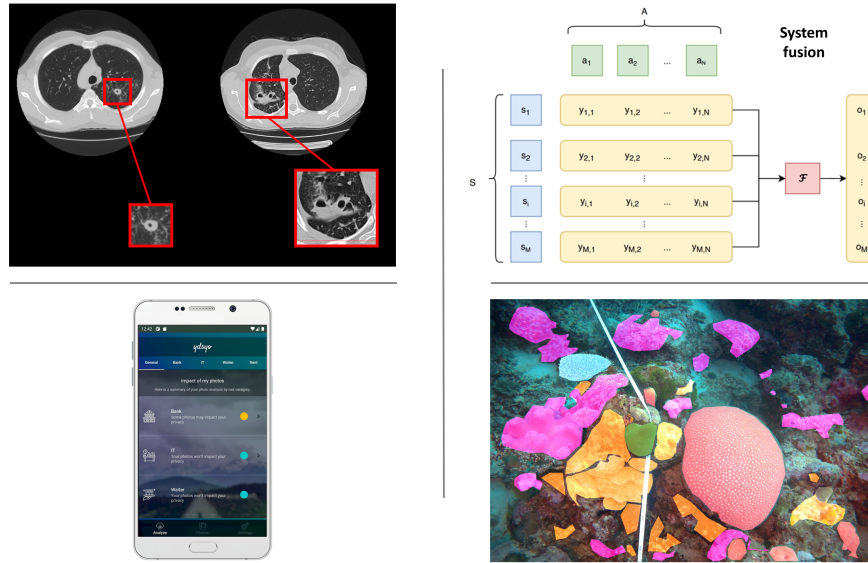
A

System fusion

$a_1$ $a_2$ ... $a_N$

S

$s_1$ $y_{1,1}$ $y_{1,2}$ ... $y_{1,N}$

$s_2$ $y_{2,1}$ $y_{2,2}$ ... $y_{2,N}$

$s_i$ $y_{i,1}$ $y_{i,2}$ ... $y_{i,N}$

$s_M$ $y_{M,1}$ $y_{M,2}$ ... $y_{M,N}$

$\mathcal{F}$

$o_1$
$o_2$
$o_i$
$o_M$

12:42

ydsyo

General Bank IT Worker Rent

Impact of my photos

Here is a summary of your photo analysis by risk category

Bank
Some photos may impact your privacy

IT
Your photos won't impact your privacy

Worker
Your photos won't impact your privacy

Analyze Photos Settings